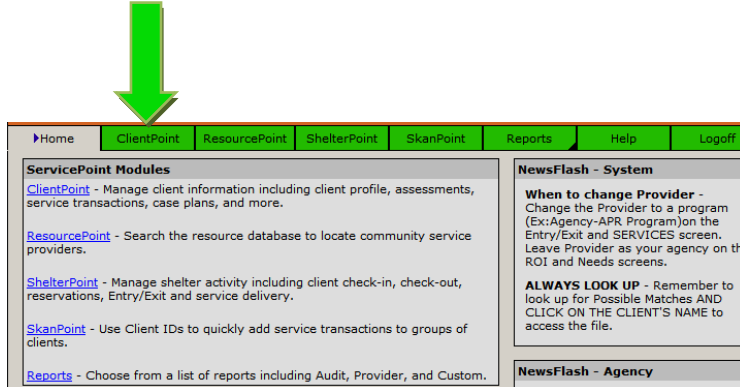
Home | ClientPoint | ResourcePoint | ShelterPoint | SkanPoint | Reports | Help | Logoff

ServicePoint Modules

ClientPoint - Manage client information including client profile, assessments, service transactions, case plans, and more.

ResourcePoint - Search the resource database to locate community service providers.

ShelterPoint - Manage shelter activity including client check-in, check-out, reservations, Entry/Exit and service delivery.

SkanPoint - Use Client IDs to quickly add service transactions to groups of clients.

Reports - Choose from a list of reports including Audit, Provider, and Custom.

NewsFlash - System

When to change Provider - Change the Provider to a program (Ex:Agency-APR Program)on the Entry/Exit and SERVICES screen. Leave Provider as your agency on th ROI and Needs screens.

ALWAYS LOOK UP - Remember to look up for Possible Matches AND CLICK ON THE CLIENT'S NAME to access the file.

NewsFlash - Agency